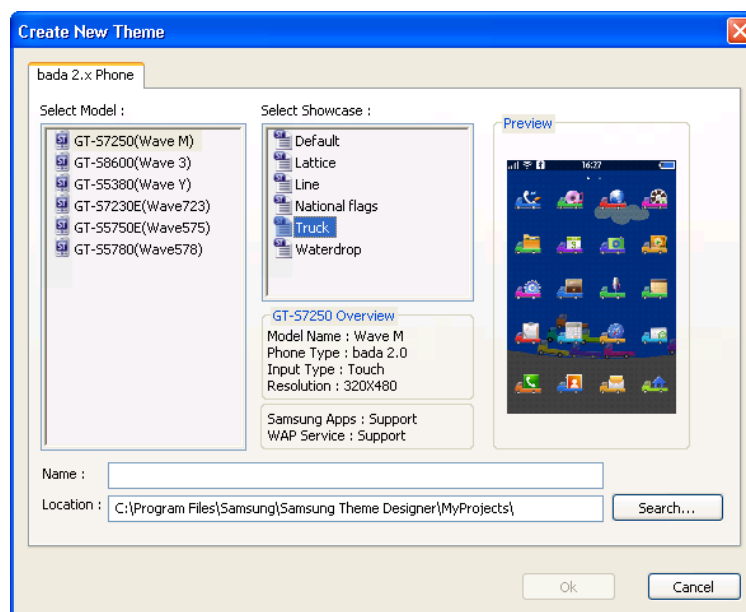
Create New Theme

bada 2.x Phone

Select Model :

GT-S7250(Wave M)
GT-S8600(Wave 3)
GT-S5380(Wave Y)
GT-S7230E(Wave723)
GT-S5750E(Wave575)
GT-S5780(Wave578)

Select Showcase :

Default
Lattice
Line
National flags
Truck
Waterdrop

Preview

16:27

GT-S7250 Overview
Model Name : Wave M
Phone Type : bada 2.0
Input Type : Touch
Resolution : 320X480

Samsung Apps : Support
WAP Service : Support

Name :

Location : C:\Program Files\Samsung\Samsung Theme Designer\MyProjects\

Search...

Ok

Cancel